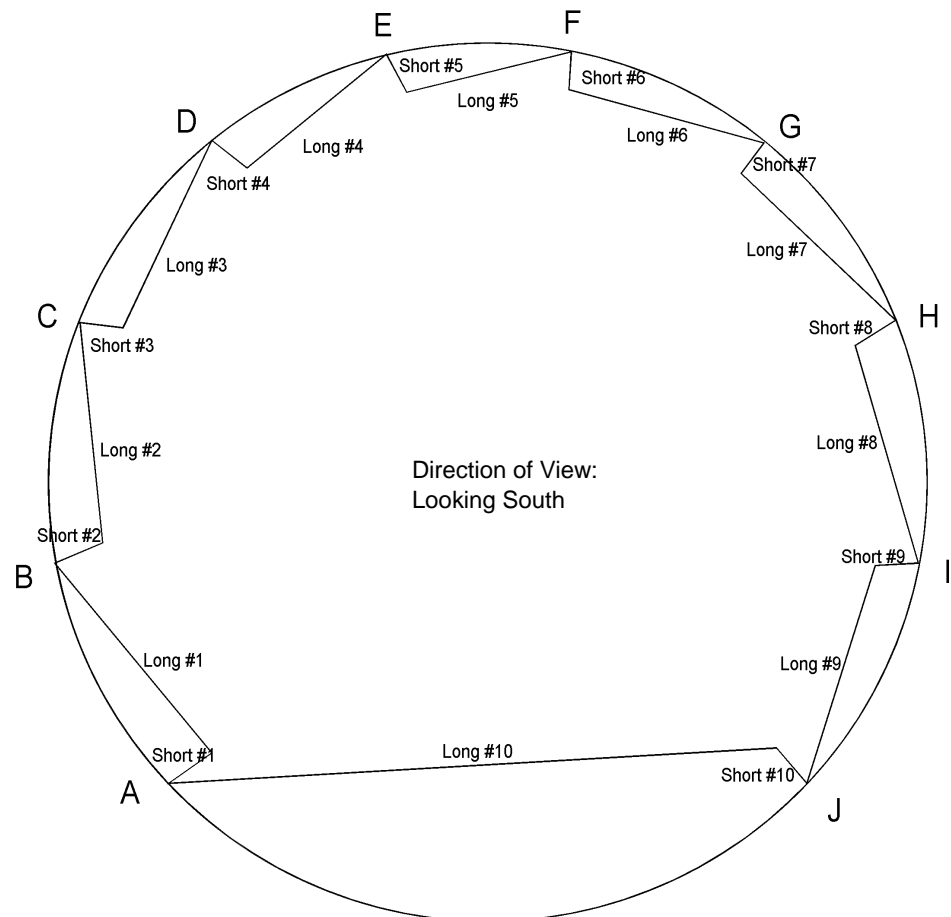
E
F
Short #5
Short #6
Long #5
D
G
Long #4
Long #6
Short #4
Short #7
Long #7
Long #3
C
H
Short #8
Short #3
Long #2
Long #8
Direction of View:
Looking South
Short #2
Short #9
B
I
Long #1
Long #9
Long #10
Short #1
Short #10
A
J